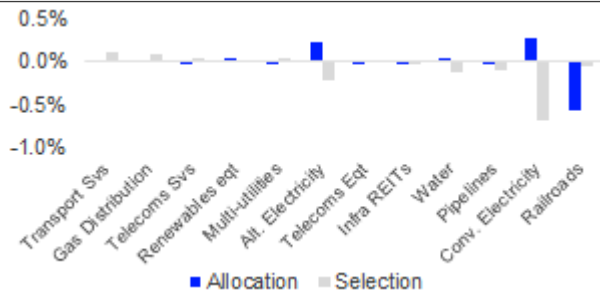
0.5%
0.0%
-0.5%
-1.0%

Transport Svs
Gas Distribution
Telecoms Svs
Renewables eqt
Multi-utilities
Alt. Electricity
Telecoms Eqt
Infra REITs
Water
Pipelines
Conv. Electricity
Railroads

Allocation
Selection